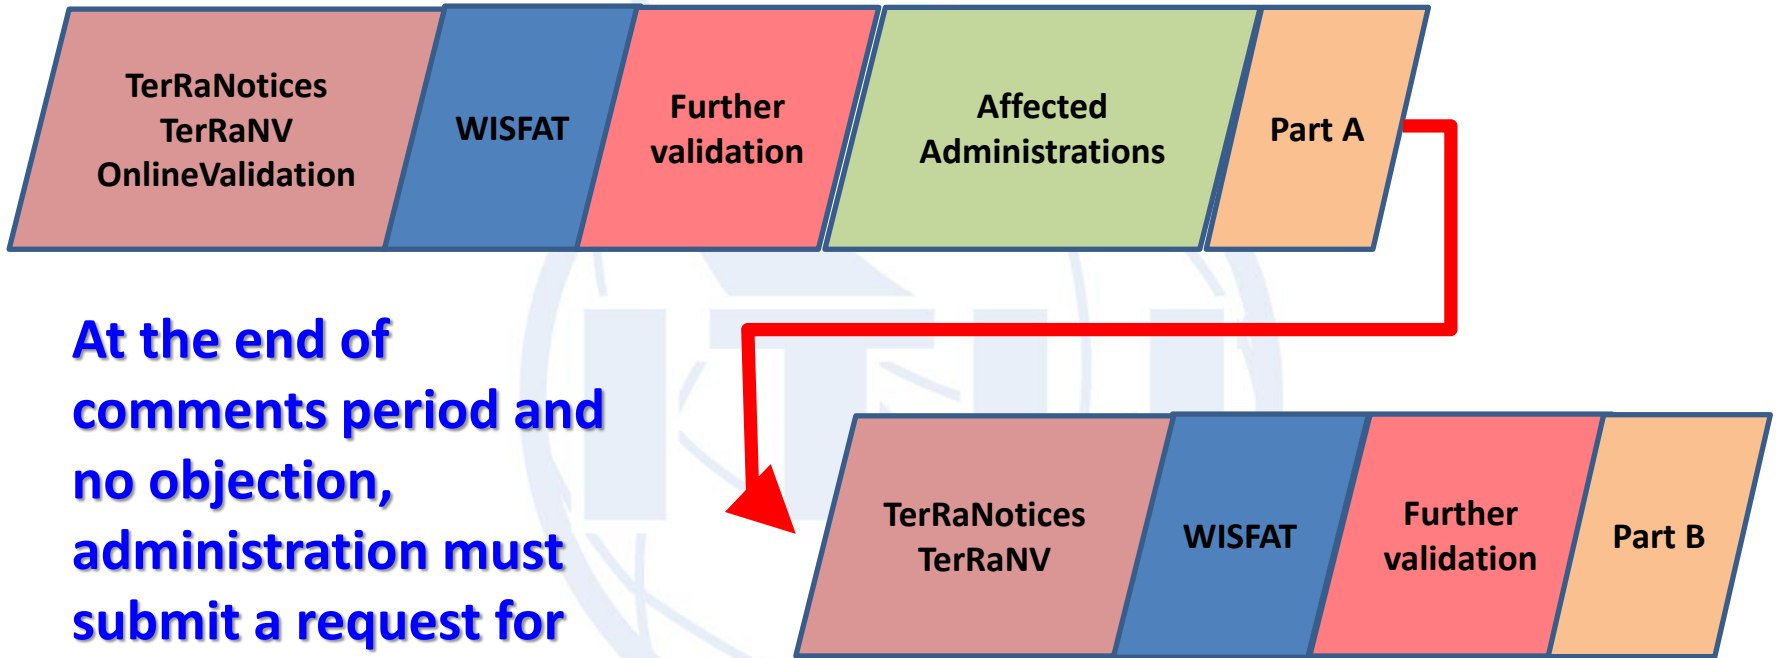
TerRaNotices
TerRaNV
OnlineValidation

WISFAT

Further validation

Affected Administrations

Part A

At the end of comments period and no objection, administration must submit a request for

TerRaNotices
TerRaNV

WISFAT

Further validation

Part B